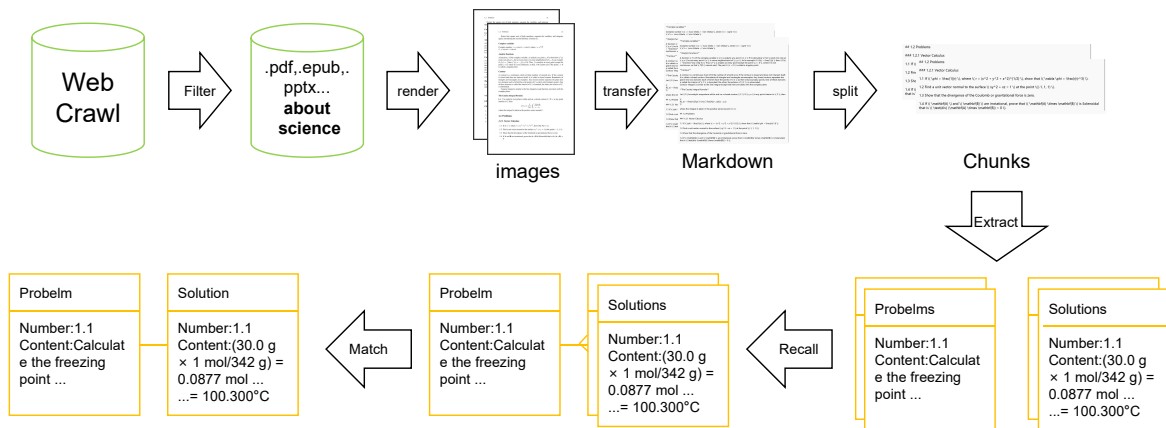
Web Crawl

Filter

.pdf,.epub,.pptx... about science

render

images

transfer

Markdown

split

Chunks

Extract

Probelms
Number:1.1
Content:Calculate the freezing point ...

Solutions
Number:1.1
Content:(30.0 g × 1 mol/342 g) = 0.0877 mol ...
...= 100.300°C

Recall

Probelm
Number:1.1
Content:Calculate the freezing point ...

Solutions
Number:1.1
Content:(30.0 g × 1 mol/342 g) = 0.0877 mol ...
...= 100.300°C

Match

Probelm
Number:1.1
Content:Calculate the freezing point ...

Solution
Number:1.1
Content:(30.0 g × 1 mol/342 g) = 0.0877 mol ...
...= 100.300°C